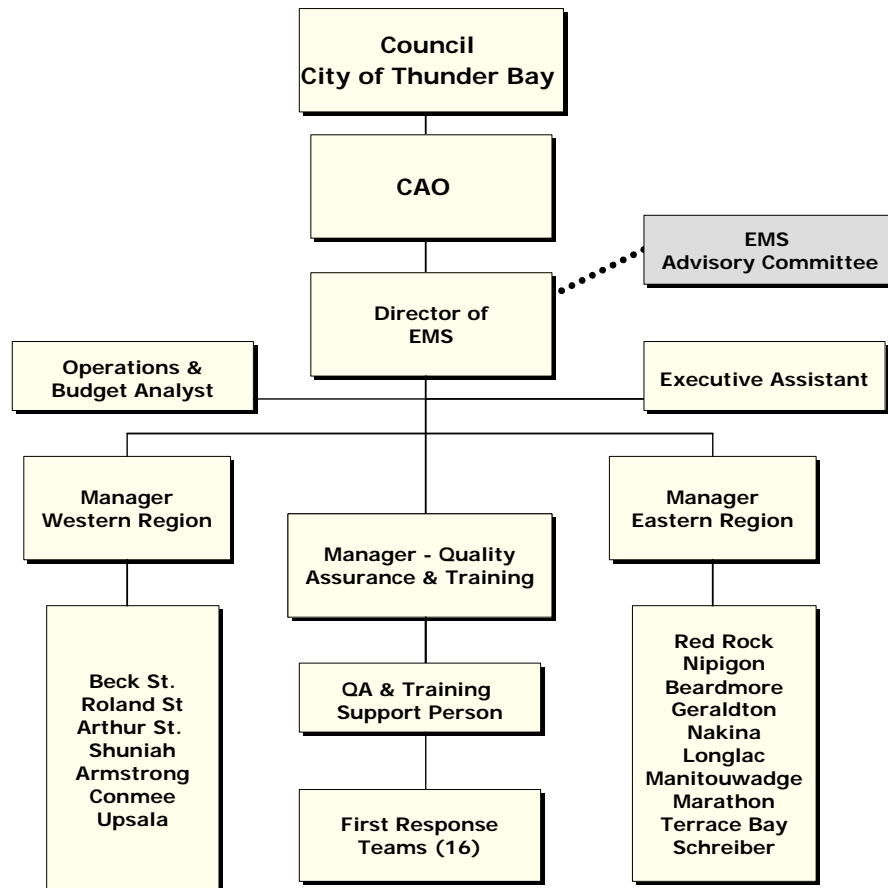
Council
City of Thunder Bay

CAO

EMS
Advisory Committee

Director of
EMS

Operations &
Budget Analyst

Executive Assistant

Manager
Western Region

Manager - Quality
Assurance & Training

Manager
Eastern Region

Beck St.
Roland St
Arthur St.
Shuniah
Armstrong
Conmee
Upsala

QA & Training
Support Person

First Response
Teams (16)

Red Rock
Nipigon
Beardmore
Geraldton
Nakina
Longlac
Manitouwadge
Marathon
Terrace Bay
Schreiber